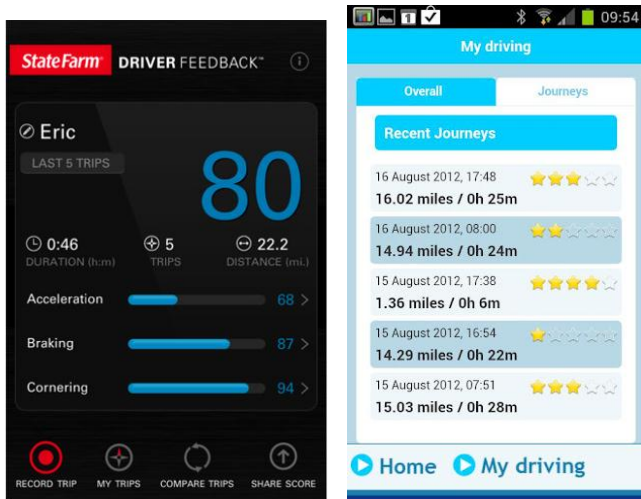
StateFarm DRIVER FEEDBACK™

Eric

LAST 5 TRIPS

80

0:46
DURATION (h:m)

5
TRIPS

22.2
DISTANCE (mi.)

Acceleration 68

Braking 87

Cornering 94

RECORD TRIP

MY TRIPS

COMPARE TRIPS

SHARE SCORE

09:54

My driving

Overall

Journeys

Recent Journeys

16 August 2012, 17:48
16.02 miles / 0h 25m

16 August 2012, 08:00
14.94 miles / 0h 24m

15 August 2012, 17:38
1.36 miles / 0h 6m

15 August 2012, 16:54
14.29 miles / 0h 22m

15 August 2012, 07:51
15.03 miles / 0h 28m

Home

My driving